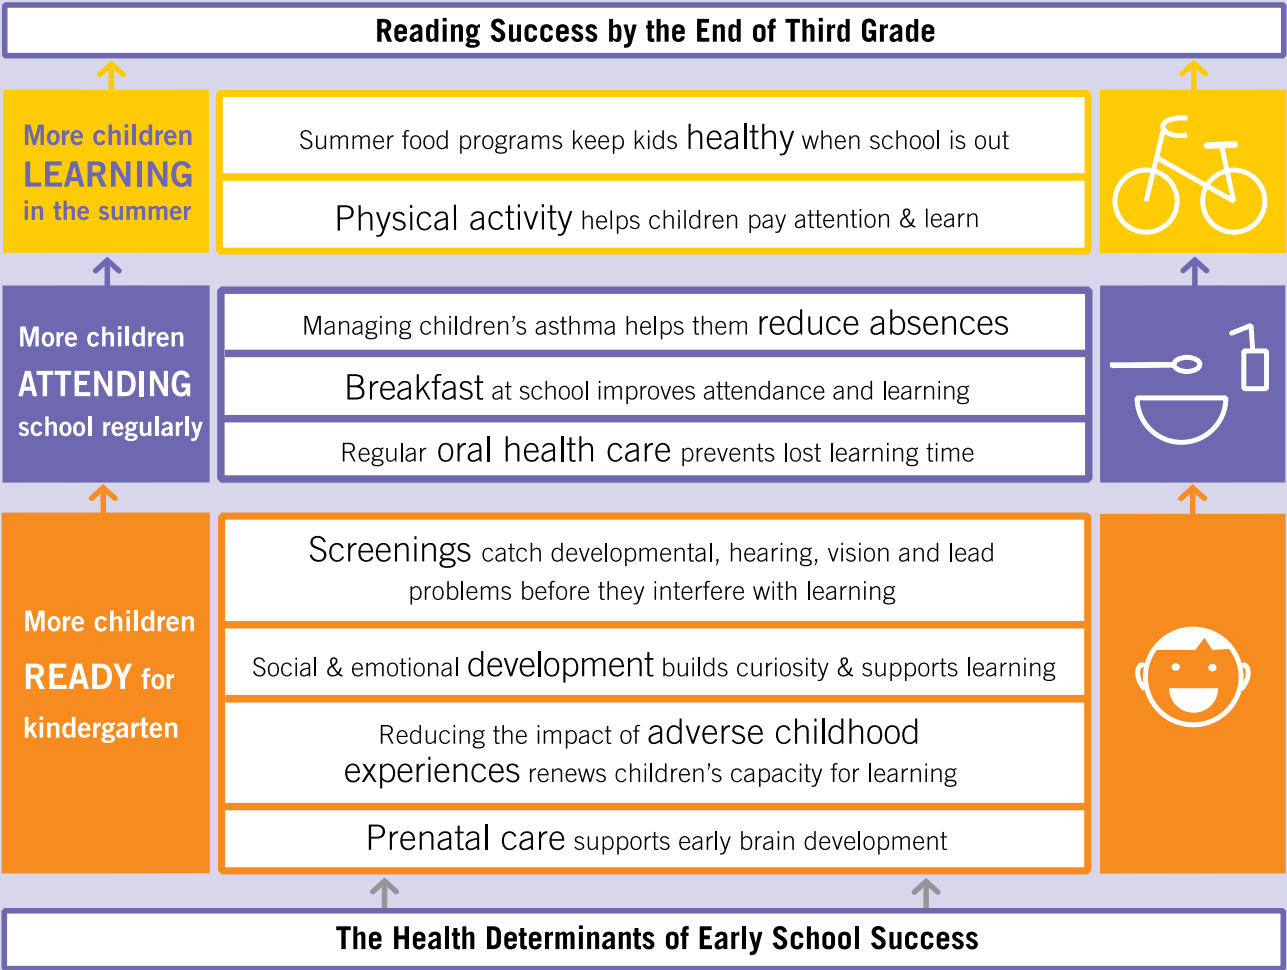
Reading Success by the End of Third Grade

More children LEARNING in the summer

Summer food programs keep kids healthy when school is out

Physical activity helps children pay attention & learn

More children ATTENDING school regularly

Managing children's asthma helps them reduce absences

Breakfast at school improves attendance and learning

Regular oral health care prevents lost learning time

More children READY for kindergarten

Screenings catch developmental, hearing, vision and lead problems before they interfere with learning

Social & emotional development builds curiosity & supports learning

Reducing the impact of adverse childhood experiences renews children's capacity for learning

Prenatal care supports early brain development

The Health Determinants of Early School Success